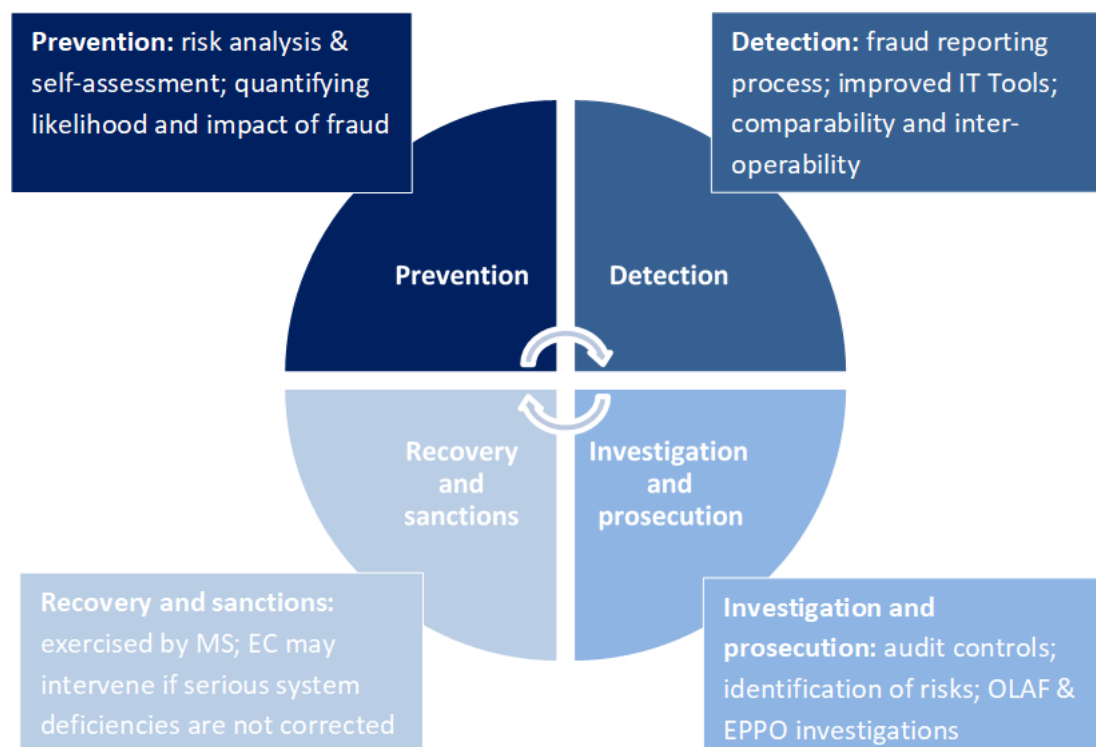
**Prevention:** risk analysis & self-assessment; quantifying likelihood and impact of fraud

**Detection:** fraud reporting process; improved IT Tools; comparability and interoperability

Prevention

Detection

Recovery and sanctions

Investigation and prosecution

**Recovery and sanctions:** exercised by MS; EC may intervene if serious system deficiencies are not corrected

**Investigation and prosecution:** audit controls; identification of risks; OLAF & EPPO investigations